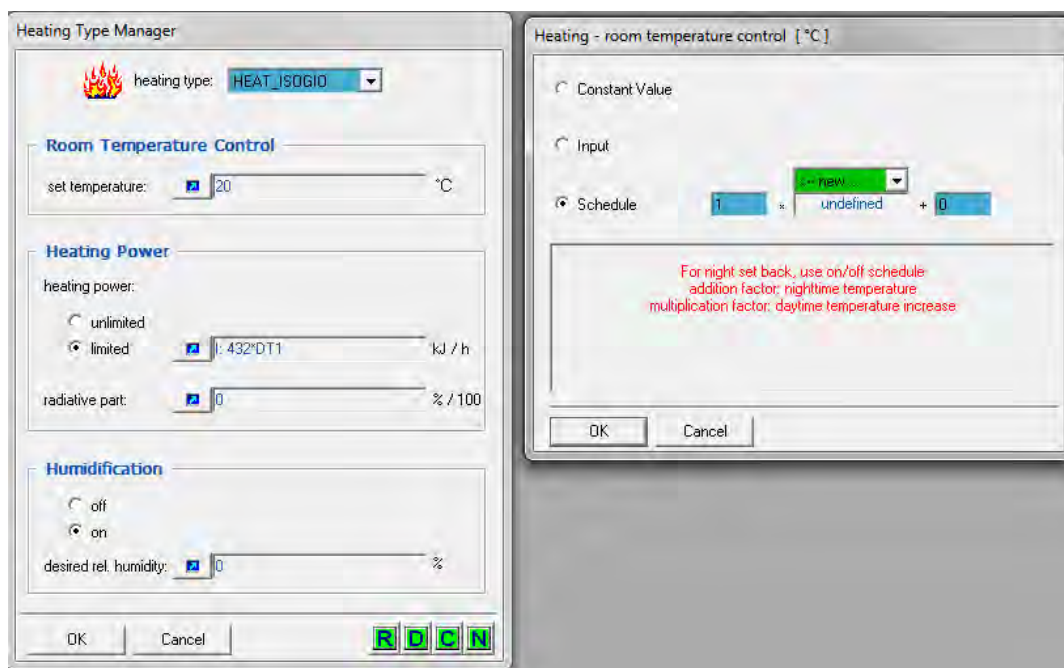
Heating Type Manager

heating type: HEAT_ISOGIO

Room Temperature Control

set temperature: 20 °C

Heating Power

heating power:

unlimited

limited I: 432*DT1 kJ / h

radiative part: 0 % / 100

Humidification

off

on

desired rel. humidity: 0 %

OK Cancel R D C N

Heating - room temperature control [°C]

Constant Value

Input

Schedule 1 * <-- new undefined + 0

For night set back, use on/off schedule
addition factor: nighttime temperature
multiplication factor: daytime temperature increase

OK Cancel